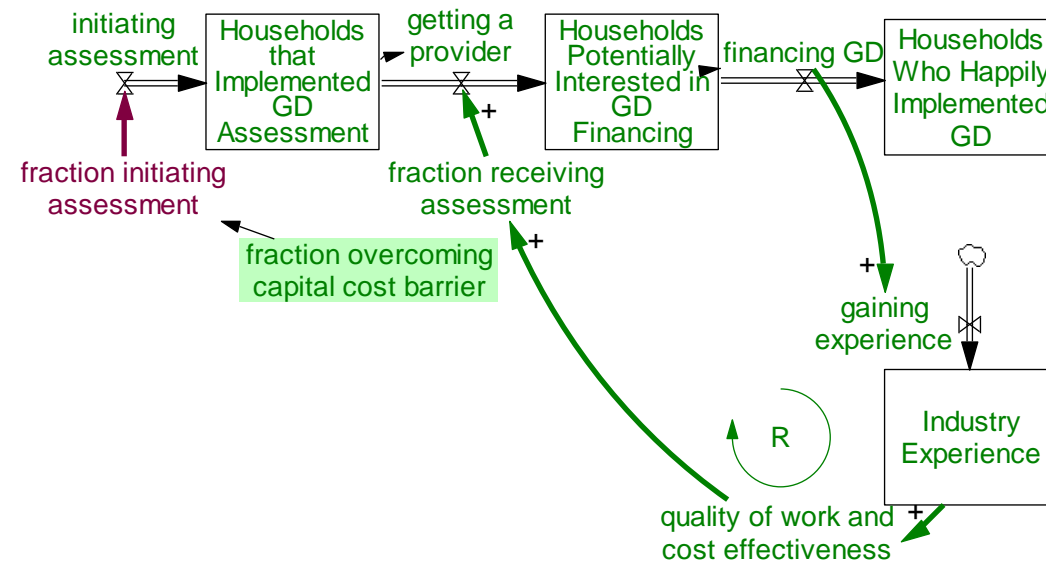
initiating assessment

Households that Implemented GD Assessment

getting a provider

Households Potentially Interested in GD Financing

financing GD

Households Who Happily Implemented GD

+

fraction initiating assessment

fraction receiving assessment

+

fraction overcoming capital cost barrier

+

gaining experience

R

Industry Experience

quality of work and cost effectiveness

+